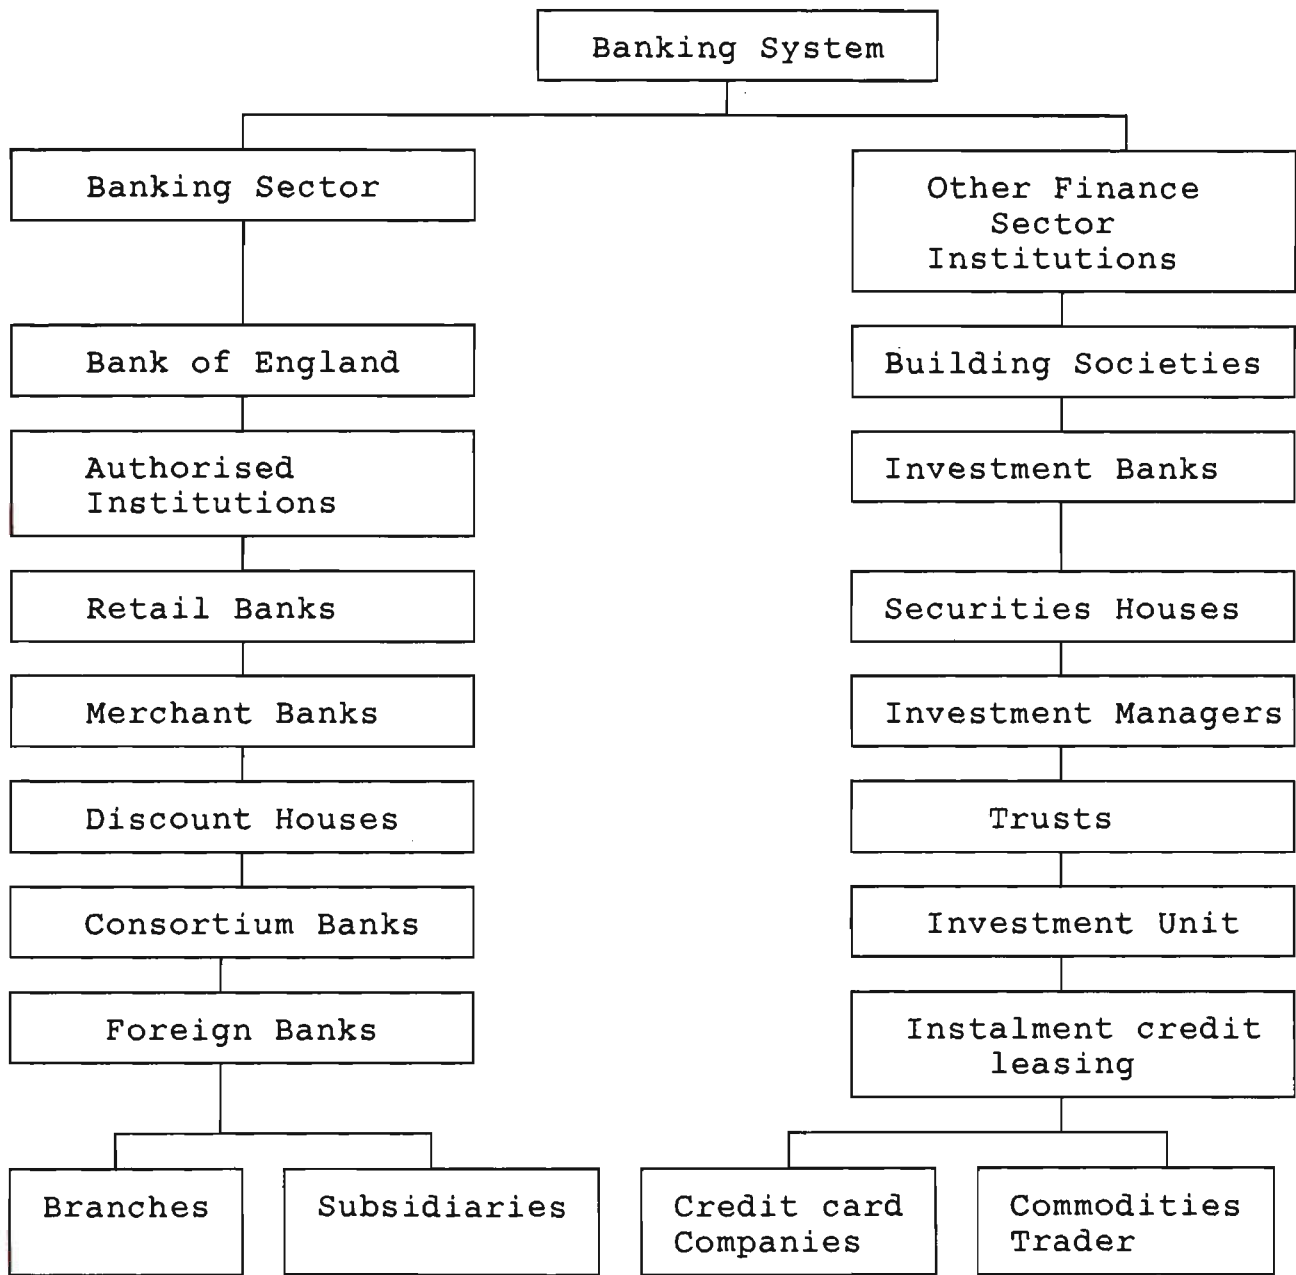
Banking System

Banking Sector

Bank of England

Authorised Institutions

Retail Banks

Merchant Banks

Discount Houses

Consortium Banks

Foreign Banks

Branches

Subsidiaries

Other Finance Sector Institutions

Building Societies

Investment Banks

Securities Houses

Investment Managers

Trusts

Investment Unit

Instalment credit leasing

Credit card Companies

Commodities Trader